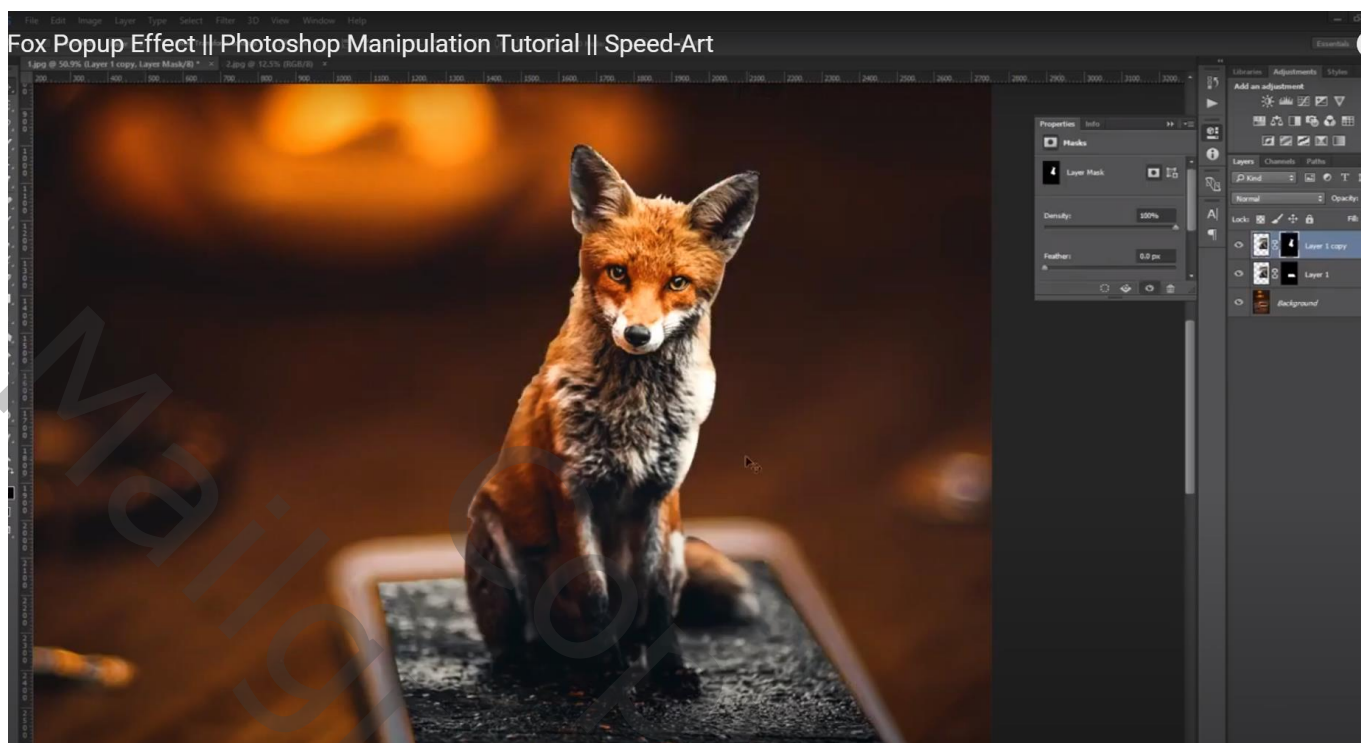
File Edit Image Layer Type Select Filter 3D View Window Help

Fox Popup Effect || Photoshop Manipulation Tutorial || Speed-Art

Essentials

1.jpg @ 50.9% (Layer 1 copy, Layer Mask/8) * × 2.jpg @ 12.5% (RGB/8) ×

200 300 400 500 600 700 800 900 1000 1100 1200 1300 1400 1500 1600 1700 1800 1900 2000 2100 2200 2300 2400 2500 2600 2700 2800 2900 3000 3100 3200

Properties Info

Masks

Layer Mask

Density: 100%

Feather: 0.0 px

Libraries Adjustments Styles

Add an adjustment

Layers Channels Paths

Kind

Normal Opacity:

Lock: Fill:

Layer 1 copy

Layer 1

Background

Mail.Sofa